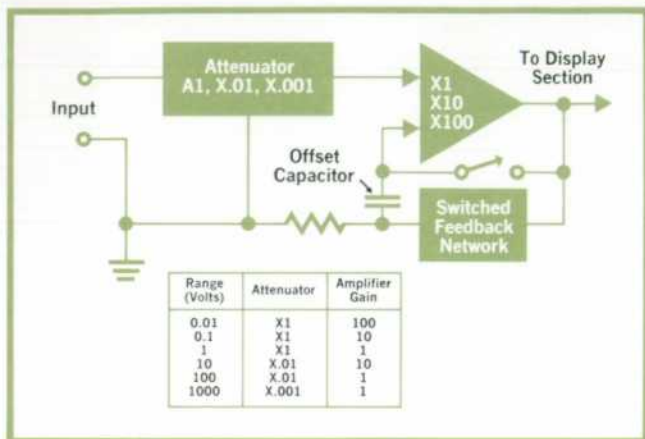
Attenuator
A1, X.01, X.001

Input

X1
X10
X100

To Display
Section

Offset
Capacitor

Switched
Feedback
Network

| Range (Volts) | Attenuator | Amplifier Gain |
|---|---|---|
| 0.01 | X1 | 100 |
| 0.1 | X1 | 10 |
| 1 | X1 | 1 |
| 10 | X.01 | 10 |
| 100 | X.01 | 1 |
| 1000 | X.001 | 1 |